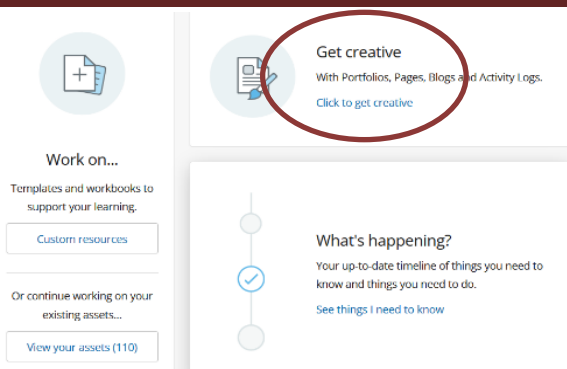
Work on...

Templates and workbooks to support your learning.

Custom resources

Or continue working on your existing assets...

View your assets (110)

Get creative

With Portfolios, Pages, Blogs and Activity Logs.

Click to get creative

What's happening?

Your up-to-date timeline of things you need to know and things you need to do.

See things I need to know